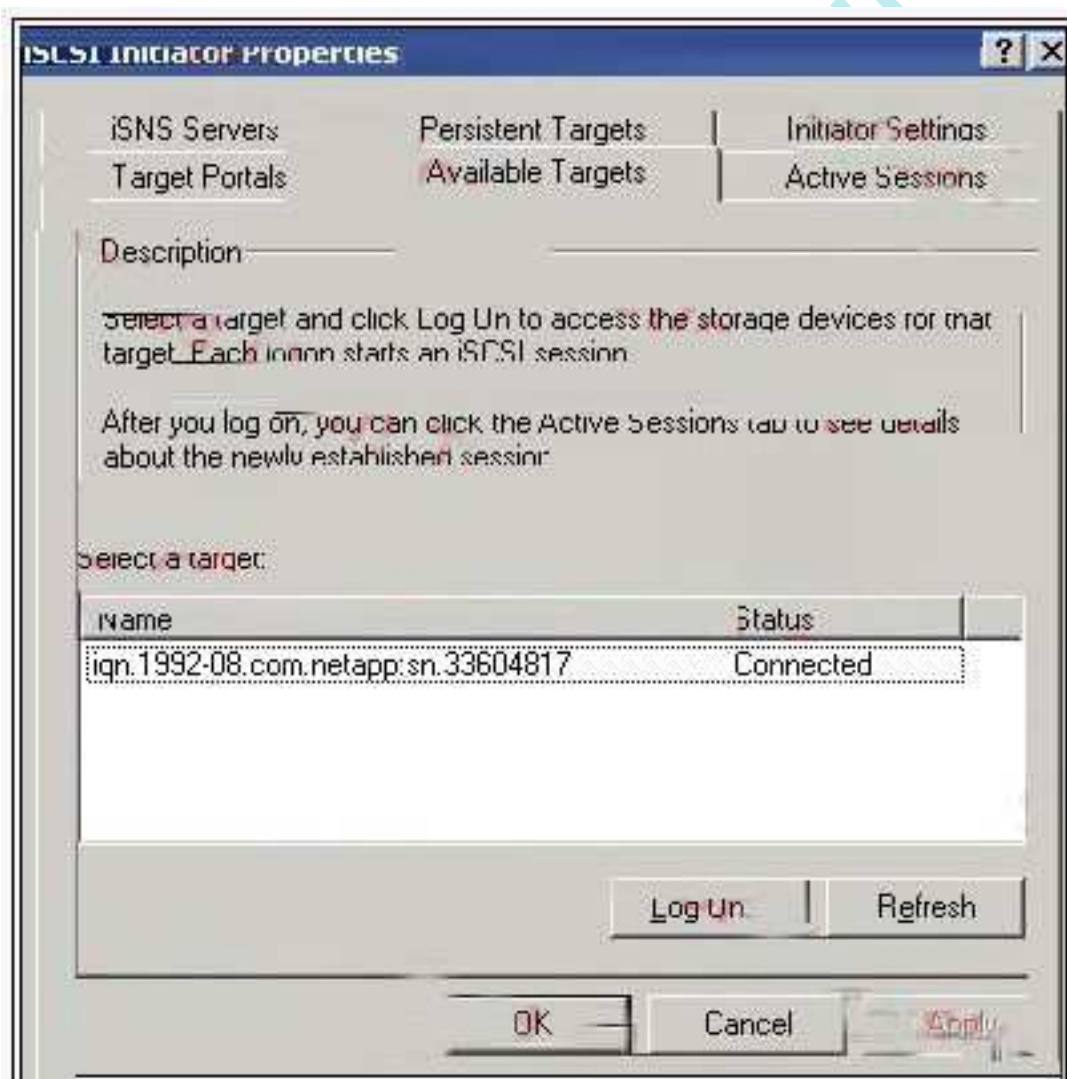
iSCSI Initiator Properties

? X

iSNS Servers
Persistent Targets
Initiator Settings
Target Portals
Available Targets
Active Sessions

Description

Select a target and click Log On to access the storage devices for that target. Each logon starts an iSCSI session.

After you log on, you can click the Active Sessions tab to see details about the newly established session.

Select a target:

| Name | Status |
|---|---|
| iqn.1992-08.com.netapp:sn.33604817 | Connected |

Log On...
Refresh

OK
Cancel
Apply